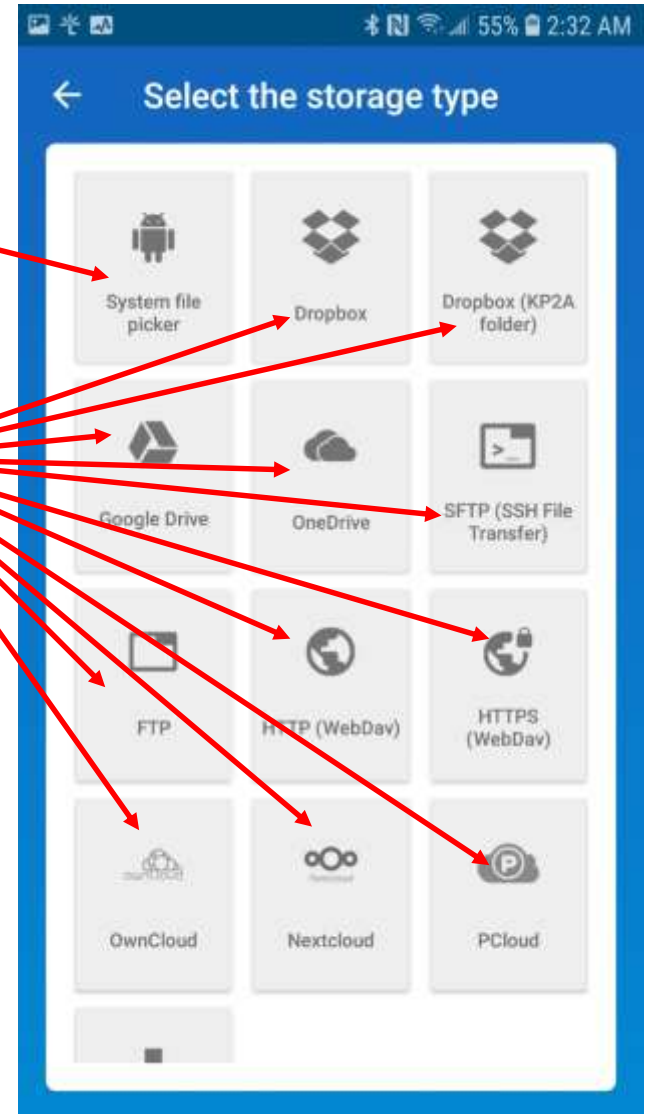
55% 2:32 AM

Select the storage type

System file picker

Dropbox

Dropbox (KP2A folder)

Google Drive

OneDrive

SFTP (SSH File Transfer)

FTP

HTTP (WebDav)

HTTPS (WebDav)

OwnCloud

Nextcloud

PCloud